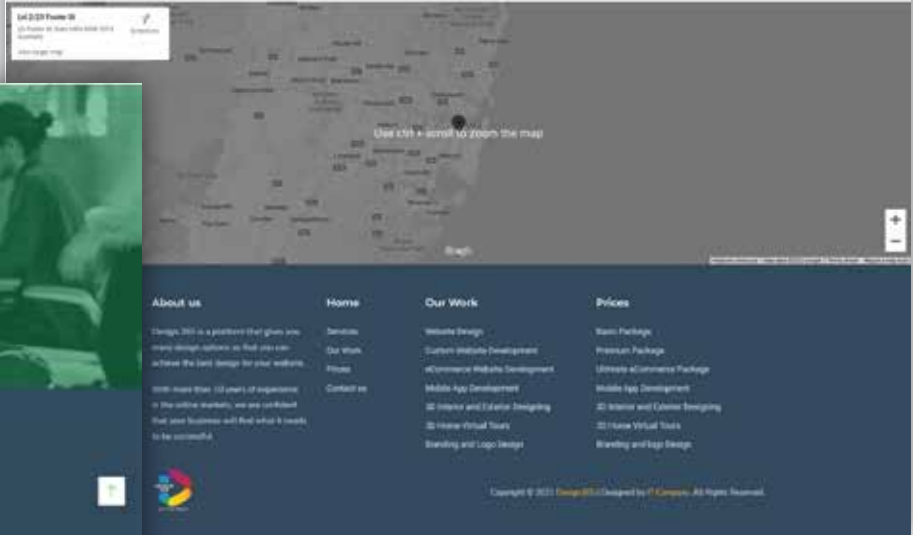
Lvl 2/23 Foster St
23 Foster St, Surry Hills NSW 2010 Australia
Directions
View larger map

Use ctrl + scroll to zoom the map

+
−

About us

Design 365 is a platform that gives you many design options so that you can achieve the best design for your website.

With more than 10 years of experience in the online markets, we are confident that your business will find what it needs to be successful.

Home

Services
Our Work
Prices
Contact us

Our Work

Website Design
Custom Website Development
eCommerce Website Development
Mobile App Development
3D Interior and Exterior Designing
3D Home Virtual Tours
Branding and Logo Design

Prices

Basic Package
Premium Package
Ultimate eCommerce Package
Mobile App Development
3D Interior and Exterior Designing
3D Home Virtual Tours
Branding and Logo Design

Copyright © 2021 Design365 | Designed by IT Company. All Rights Reserved.